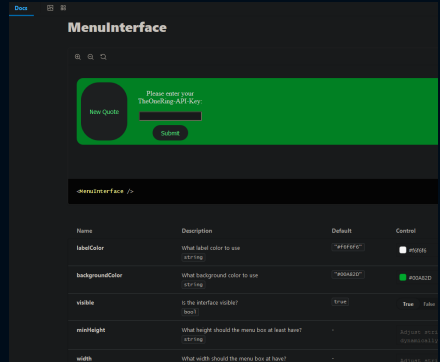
Docs

MenuInterface

New Quote

Please enter your TheOneRing-API-Key:

Submit

<MenuInterface />

| Name | Description | Default | Control |
|---|---|---|---|
| labelColor | What label color to use string | "#F5F5F5" | #F5F5F5 |
| backgroundColor | What background color to use string | "#00A82D" | #00A82D |
| visible | Is the interface visible? bool | true | True False |
| minHeight | What height should the menu box at least have? string | - | Adjust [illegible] |
| width | What width should the menu box at have? | - | Adjust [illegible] |